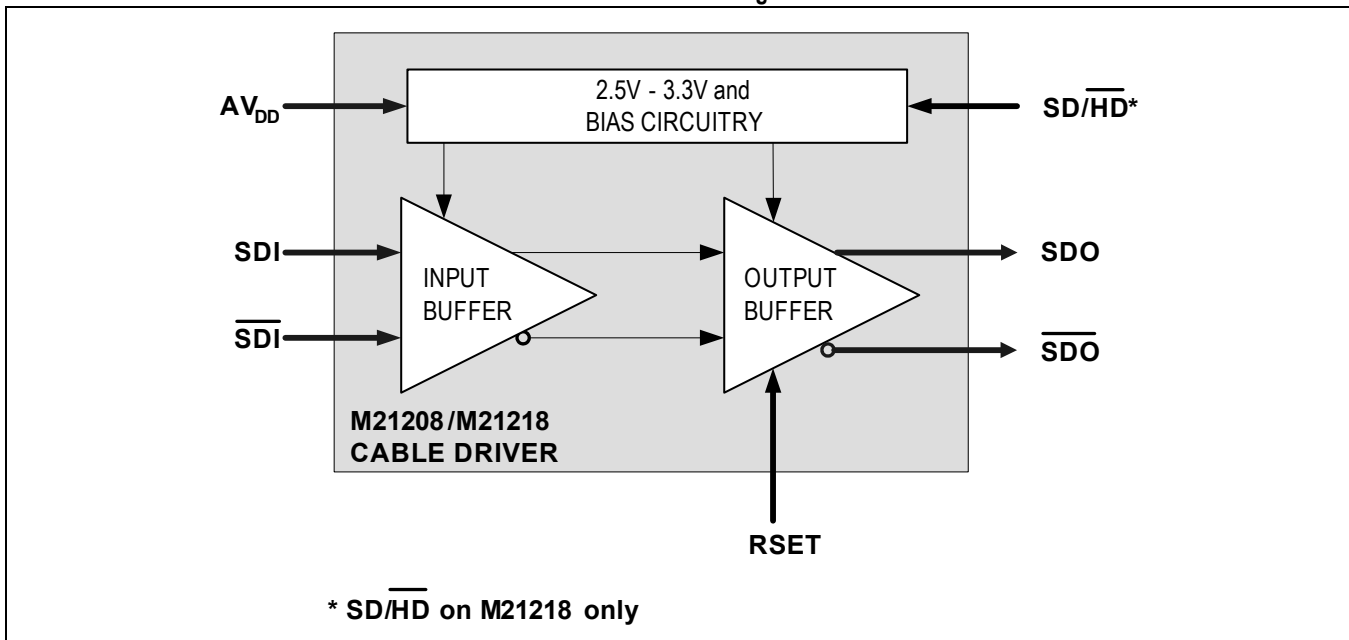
2.5V - 3.3V and
BIAS CIRCUITRY

$AV_{DD}$

SD/$\overline{HD}$*

SDI

$\overline{SDI}$

INPUT
BUFFER

OUTPUT
BUFFER

SDO

$\overline{SDO}$

M21208/M21218
CABLE DRIVER

RSET

* SD/$\overline{HD}$ on M21218 only